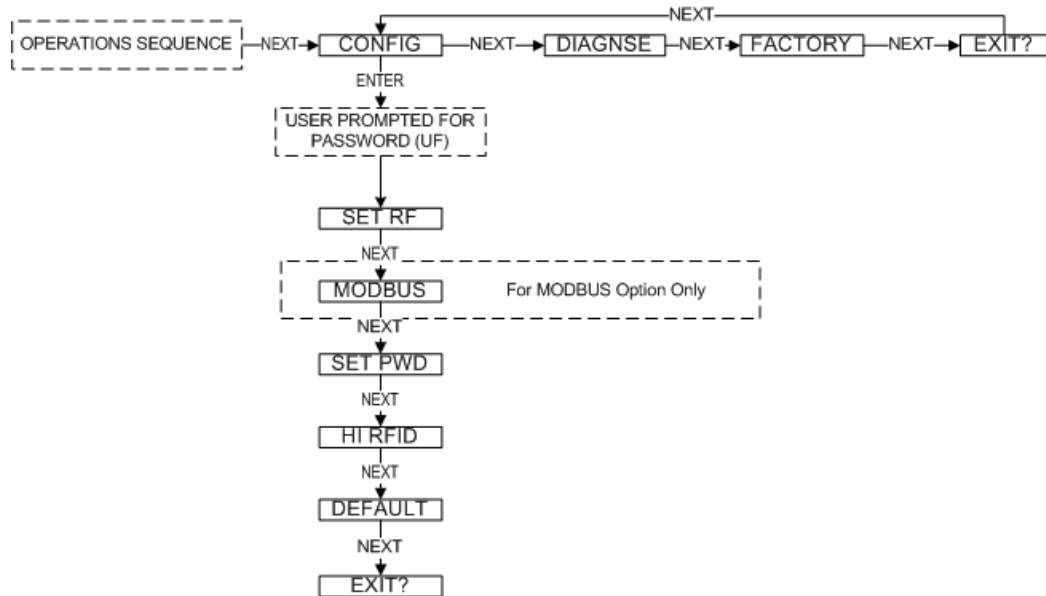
NEXT

OPERATIONS SEQUENCE NEXT CONFIG NEXT DIAGNSE NEXT FACTORY NEXT EXIT?

ENTER

USER PROMPTED FOR PASSWORD (UF)

SET RF

NEXT

MODBUS For MODBUS Option Only

NEXT

SET PWD

NEXT

HI RFID

NEXT

DEFAULT

NEXT

EXIT?